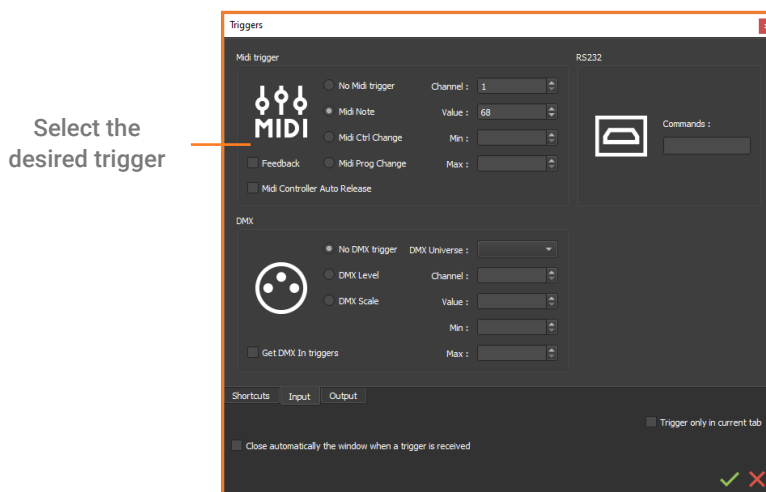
Select the desired trigger

Triggers

Midi trigger

MIDI

No Midi trigger
Midi Note
Midi Ctrl Change
Midi Prog Change

Channel : 1
Value : 68
Min :
Max :

Feedback

Midi Controller Auto Release

RS232

Commands :

DMX

No DMX trigger
DMX Level
DMX Scale

DMX Universe :
Channel :
Value :
Min :
Max :

Get DMX In triggers

Shortcuts
Input
Output

Trigger only in current tab

Close automatically the window when a trigger is received